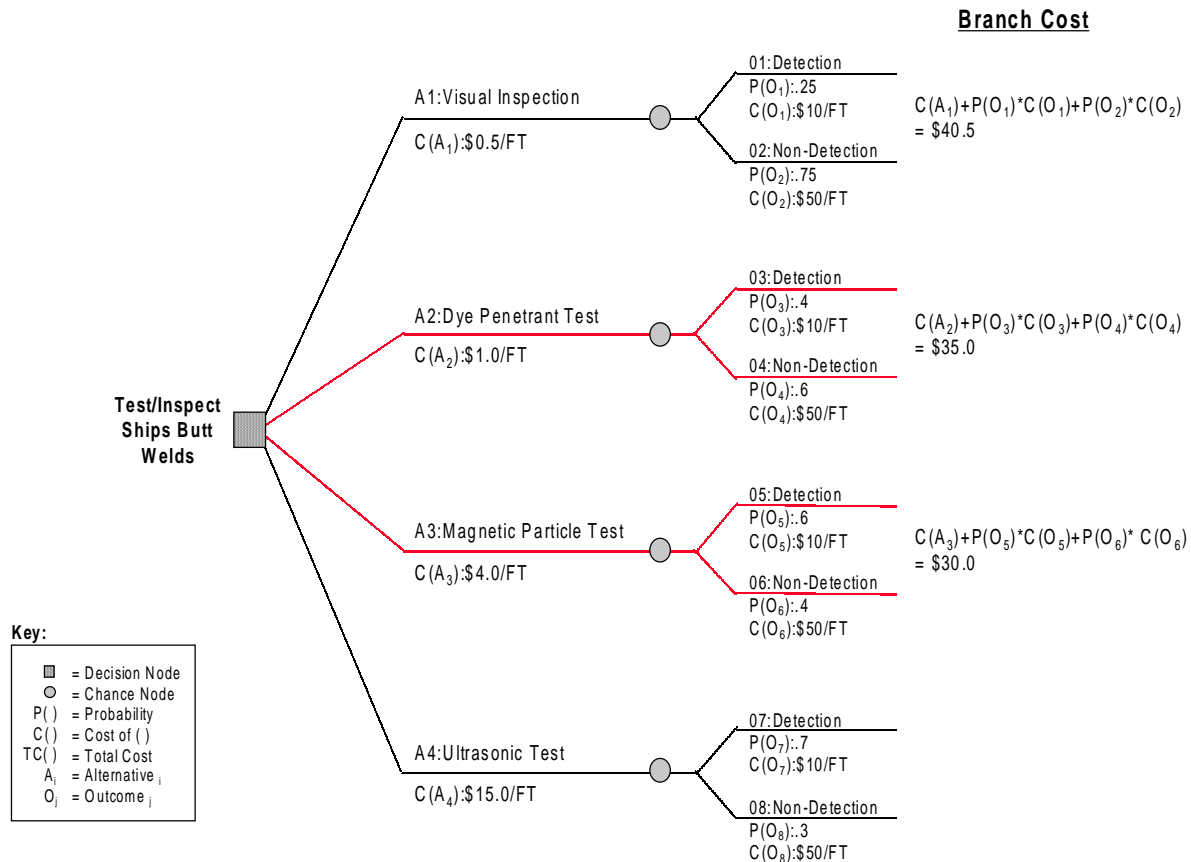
Branch Cost

Test/Inspect Ships Butt Welds

A1:Visual Inspection
$C(A_1)$:\$0.5/FT

01:Detection
$P(O_1)$:.25
$C(O_1)$:\$10/FT

02:Non-Detection
$P(O_2)$:.75
$C(O_2)$:\$50/FT

$C(A_1)+P(O_1)*C(O_1)+P(O_2)*C(O_2)$
= \$40.5

A2:Dye Penetrant Test
$C(A_2)$:\$1.0/FT

03:Detection
$P(O_3)$:.4
$C(O_3)$:\$10/FT

04:Non-Detection
$P(O_4)$:.6
$C(O_4)$:\$50/FT

$C(A_2)+P(O_3)*C(O_3)+P(O_4)*C(O_4)$
= \$35.0

A3:Magnetic Particle Test
$C(A_3)$:\$4.0/FT

05:Detection
$P(O_5)$:.6
$C(O_5)$:\$10/FT

06:Non-Detection
$P(O_6)$:.4
$C(O_6)$:\$50/FT

$C(A_3)+P(O_5)*C(O_5)+P(O_6)*C(O_6)$
= \$30.0

A4:Ultrasonic Test
$C(A_4)$:\$15.0/FT

07:Detection
$P(O_7)$:.7
$C(O_7)$:\$10/FT

08:Non-Detection
$P(O_8)$:.3
$C(O_8)$:\$50/FT

Key:
= Decision Node
= Chance Node
P( ) = Probability
C( ) = Cost of ( )
TC( ) = Total Cost
$A_i$ = Alternative $_i$
$O_j$ = Outcome $_j$